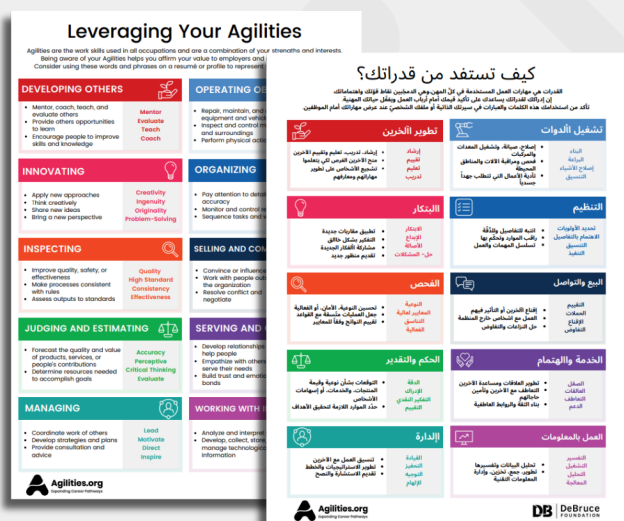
Leveraging Your Agilities

Agilities are the work skills used in all occupations and are a combination of your strengths and interests. Being aware of your Agilities helps you affirm your value to employers and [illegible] Consider using these words and phrases on a resume or profile to represent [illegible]

DEVELOPING OTHERS
- Mentor, coach, teach, and evaluate others
- Provide others opportunities to learn
- Encourage people to improve skills and knowledge
Mentor
Evaluate
Teach
Coach

OPERATING O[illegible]
- Repair, maintain, and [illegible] equipment and vehicl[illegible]
- Inspect and control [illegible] and surroundings
- Perform physical acti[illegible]

INNOVATING
- Apply new approaches
- Think creatively
- Share new ideas
- Bring a new perspective
Creativity
Ingenuity
Originality
Problem-Solving

ORGANIZING
- Pay attention to detai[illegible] accuracy
- Monitor and control y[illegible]
- Sequence tasks and w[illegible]

INSPECTING
- Improve quality, safety, or effectiveness
- Make processes consistent with rules
- Assess outputs to standards
Quality
High Standard
Consistency
Effectiveness

SELLING AND CO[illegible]
- Convince or influence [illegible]
- Work with people out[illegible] the organization
- Resolve conflict and negotiate

JUDGING AND ESTIMATING
- Forecast the quality and value of products, services, or people's contributions
- Determine resources needed to accomplish goals
Accuracy
Perceptive
Critical Thinking
Evaluate

SERVING AND C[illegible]
- Develop relationships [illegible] help people
- Empathize with others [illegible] serve their needs
- Build trust and emoti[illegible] bonds

MANAGING
- Coordinate work of others
- Develop strategies and plans
- Provide consultation and advice
Lead
Motivate
Direct
Inspire

WORKING WITH I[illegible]
- Analyze and interpret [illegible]
- Develop, collect, store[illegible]
- Manage technologica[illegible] information

Agilities.org
Expanding Career Pathways

كيف تستفد من قدراتك؟

القدرات هي مهارات العمل المستخدمة في كل المهن وهي الدمجين نقاط قوتك واهتماماتك. إن إدراكك لقدراتك يساعدك على تأكيد قيمتك أمام أرباب العمل وتطوير حياتك المهنية. تأكد من استخدامك هذه الكلمات والعبارات في سيرتك الذاتية أو ملفك الشخصي عند عرض مهاراتك أمام الموظفين

تطوير الآخرين
- إرشاد، تدريب، تعليم وتقييم الآخرين
- منح الآخرين الفرص كي يتعلموا
- تشجيع الأشخاص على تطوير مهاراتهم ومعارفهم
إرشاد
تقييم
تعليم
تدريب

تشغيل الأدوات
- إصلاح، صيانة، وتشغيل المعدات والمركبات
- فحص ومراقبة الآلات والمناطق المحيطة
- تأدية الأعمال التي تتطلب جهداً جسدياً
البناء
البراعة
إصلاح الأشياء
التنسيق

الابتكار
- تطبيق مقاربات جديدة
- التفكير بشكل خلاق
- مشاركة الأفكار الجديدة
- تقديم منظور جديد
الابتكار
الإبداع
الأصالة
حل المشكلات

التنظيم
- الانتباه للتفاصيل والدقة
- رقابة الموارد والتحكم بها
- تسلسل المهمات والعمل
تحديد الأولويات
الاهتمام بالتفاصيل
التنسيق
التنفيذ

الفحص
- تحسين النوعية، الأمان، أو الفعالية
- جعل العمليات متسقة مع القواعد
- تقييم الأعمال وفقاً للمعايير
النوعية
المعايير العالية
الاتساق
الفعالية

البيع والتواصل
- إقناع الآخرين أو التأثير فيهم
- العمل مع أشخاص خارج المنظمة
- حل النزاعات والتفاوض
التقييم
الصفقات
الإقناع
التفاوض

الحكم والتقدير
- التوقعات بشأن نوعية وقيمة المنتجات، والخدمات، أو إسهامات الأشخاص
- حدد الموارد اللازمة لتحقيق الأهداف
الدقة
الإدراك
التفكير النقدي
التقييم

الخدمة والاهتمام
- تطوير العلاقات ومساعدة الآخرين
- التعاطف مع الآخرين وتأمين حاجاتهم
- بناء الثقة والروابط العاطفية
الصدق
التعاطف
التعاطف
الدعم

الإدارة
- تنسيق العمل مع الآخرين
- تطوير الاستراتيجيات والخطط
- تقديم الاستشارة والنصح
القيادة
التحفيز
التوجيه
الإلهام

العمل بالمعلومات
- تحليل البيانات وتفسيرها
- تطوير، جمع، تخزين، وإدارة المعلومات التقنية
التفسير
التشغيل
التحليل
التوثيق

Agilities.org
Expanding Career Pathways
DB DeBruce FOUNDATION